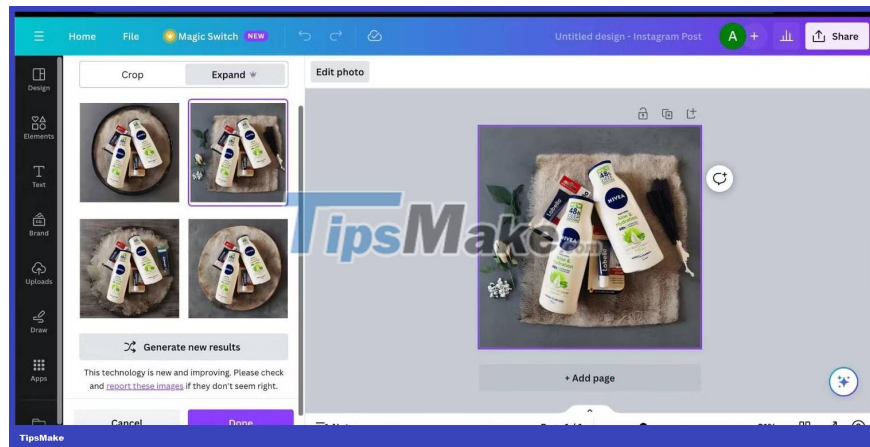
Home File Magic Switch NEW Untitled design - Instagram Post A Share

Design Elements Text Brand Uploads Draw Apps

Crop Expand

Edit photo

TipsMake

Generate new results

This technology is new and improving. Please check and report these images if they don't seem right.

+ Add page

Cancel Done

TipsMake